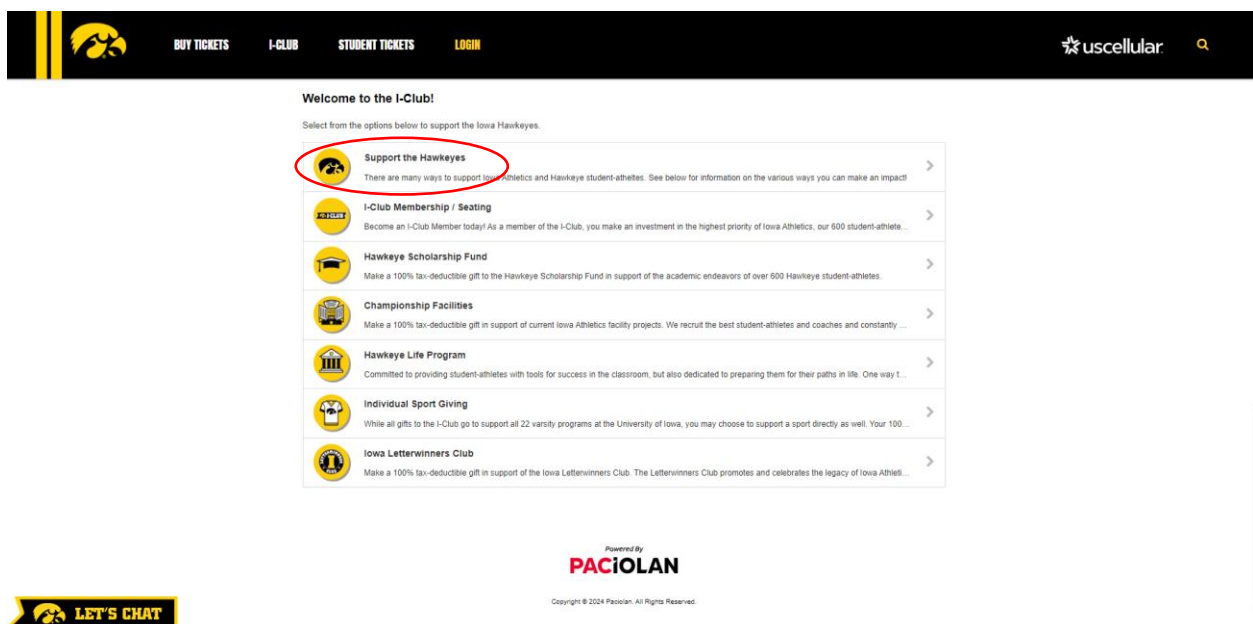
BUY TICKETS I-CLUB STUDENT TICKETS LOGIN

uscellular.

Welcome to the I-Club!

Select from the options below to support the Iowa Hawkeyes.

Support the Hawkeyes
There are many ways to support Iowa Athletics and Hawkeye student-atheltes. See below for information on the various ways you can make an impact!

I-CLUB
I-Club Membership / Seating
Become an I-Club Member today! As a member of the I-Club, you make an investment in the highest priority of Iowa Athletics, our 600 student-athlete...

Hawkeye Scholarship Fund
Make a 100% tax-deductible gift to the Hawkeye Scholarship Fund in support of the academic endeavors of over 600 Hawkeye student-athletes.

Championship Facilities
Make a 100% tax-deductible gift in support of current Iowa Athletics facility projects. We recruit the best student-athletes and coaches and constantly ...

Hawkeye Life Program
Committed to providing student-athletes with tools for success in the classroom, but also dedicated to preparing them for their paths in life. One way t...

Individual Sport Giving
While all gifts to the I-Club go to support all 22 varsity programs at the University of Iowa, you may choose to support a sport directly as well. Your 100...

Iowa Letterwinners Club
Make a 100% tax-deductible gift in support of the Iowa Letterwinners Club. The Letterwinners Club promotes and celebrates the legacy of Iowa Athleti...

Powered By
PACIOLAN

Copyright © 2024 Paciolan. All Rights Reserved.

LET'S CHAT